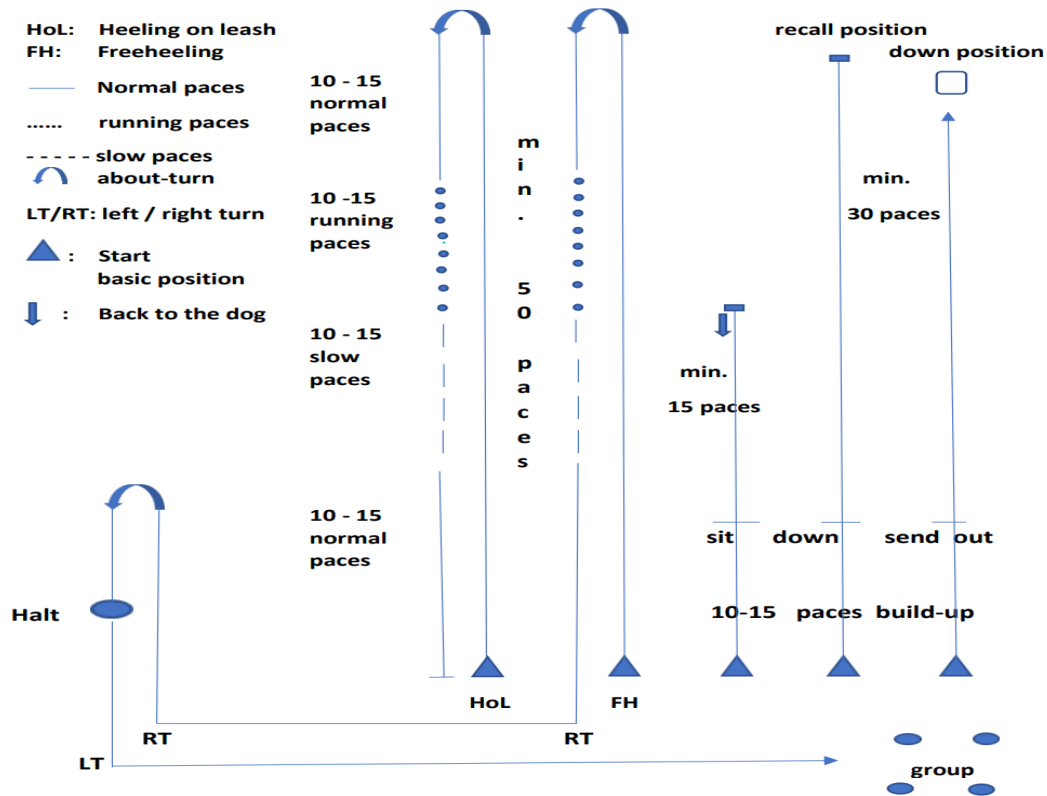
HoL: Heeling on leash
FH: Freeheeling
Normal paces
...... running paces
- - - - - slow paces
about-turn
LT/RT: left / right turn
: Start basic position
: Back to the dog

10 - 15 normal paces

10 -15 running paces

10 - 15 slow paces

10 - 15 normal paces

min. 50 paces

recall position

down position

min. 30 paces

min. 15 paces

sit down send out

10-15 paces build-up

Halt

HoL

FH

RT

RT

LT

group